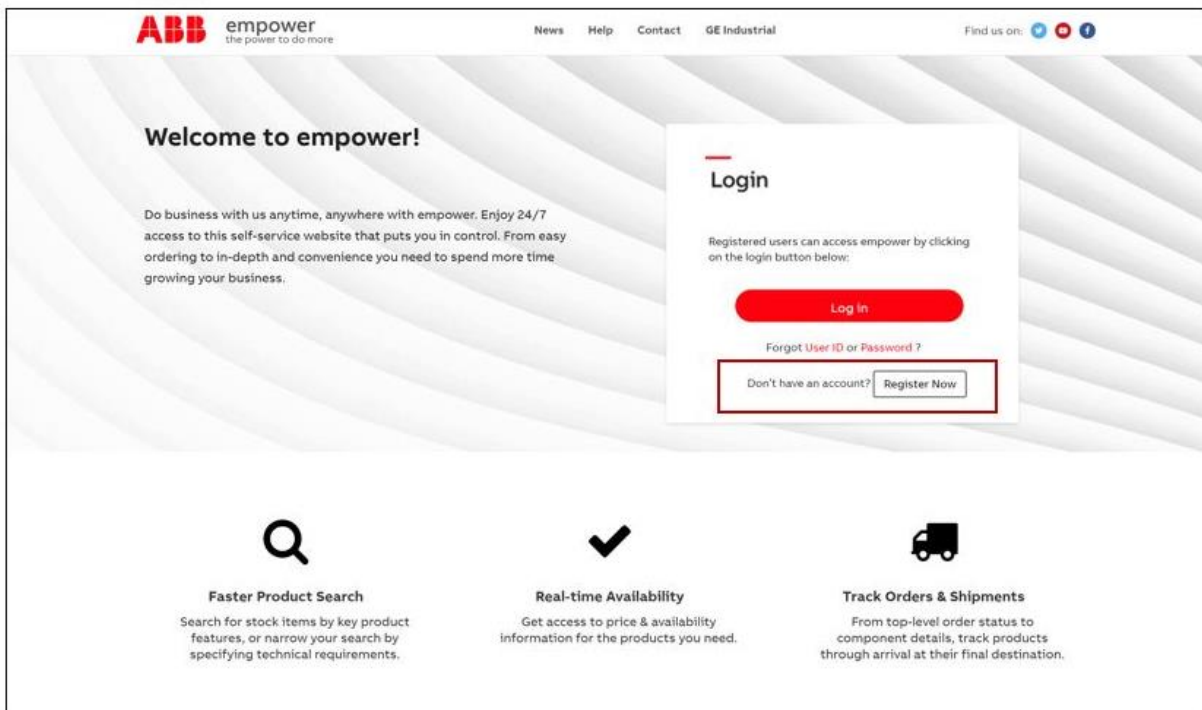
ABB empower the power to do more

News Help Contact GE Industrial

Find us on:

Welcome to empower!

Do business with us anytime, anywhere with empower. Enjoy 24/7 access to this self-service website that puts you in control. From easy ordering to in-depth and convenience you need to spend more time growing your business.

Login

Registered users can access empower by clicking on the login button below:

Log in

Forgot User ID or Password ?

Don't have an account? Register Now

Faster Product Search

Search for stock items by key product features, or narrow your search by specifying technical requirements.

Real-time Availability

Get access to price & availability information for the products you need.

Track Orders & Shipments

From top-level order status to component details, track products through arrival at their final destination.